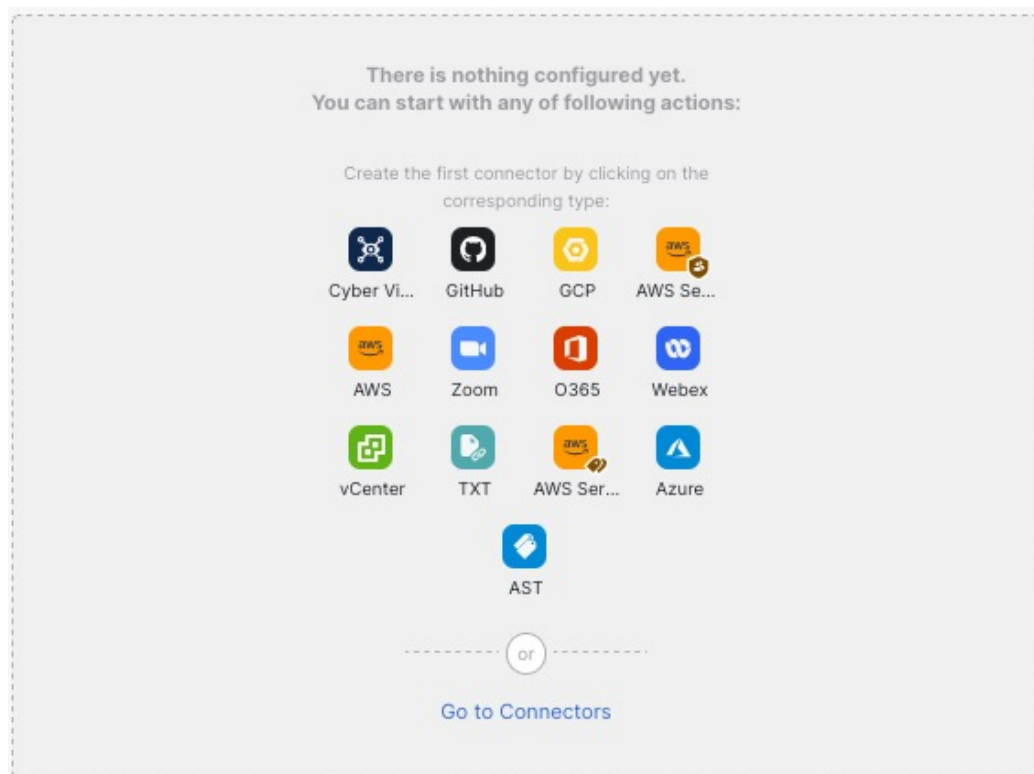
There is nothing configured yet.
You can start with any of following actions:

Create the first connector by clicking on the corresponding type:

aws

Cyber Vi... GitHub GCP AWS Se...

aws

AWS Zoom O365 Webex

aws

vCenter TXT AWS Ser... Azure

AST

or

Go to Connectors